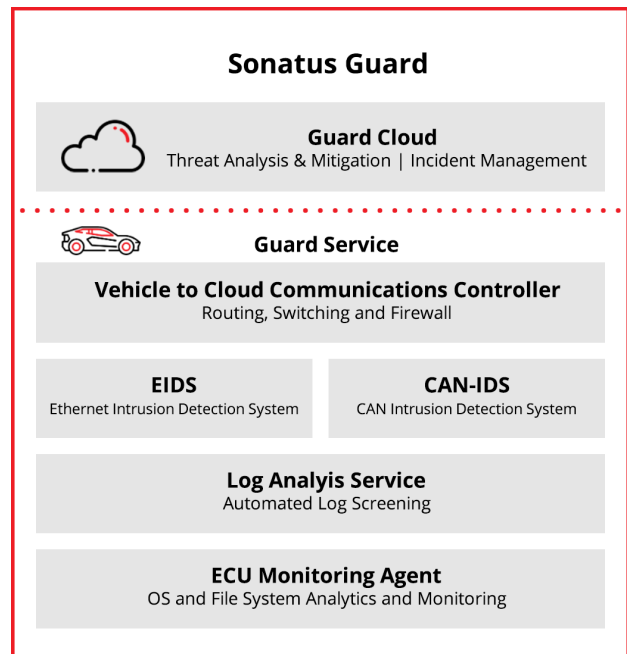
Sonatus Guard

Guard Cloud
Threat Analysis & Mitigation | Incident Management

Guard Service

Vehicle to Cloud Communications Controller
Routing, Switching and Firewall

EIDS
Ethernet Intrusion Detection System

CAN-IDS
CAN Intrusion Detection System

Log Analyis Service
Automated Log Screening

ECU Monitoring Agent
OS and File System Analytics and Monitoring